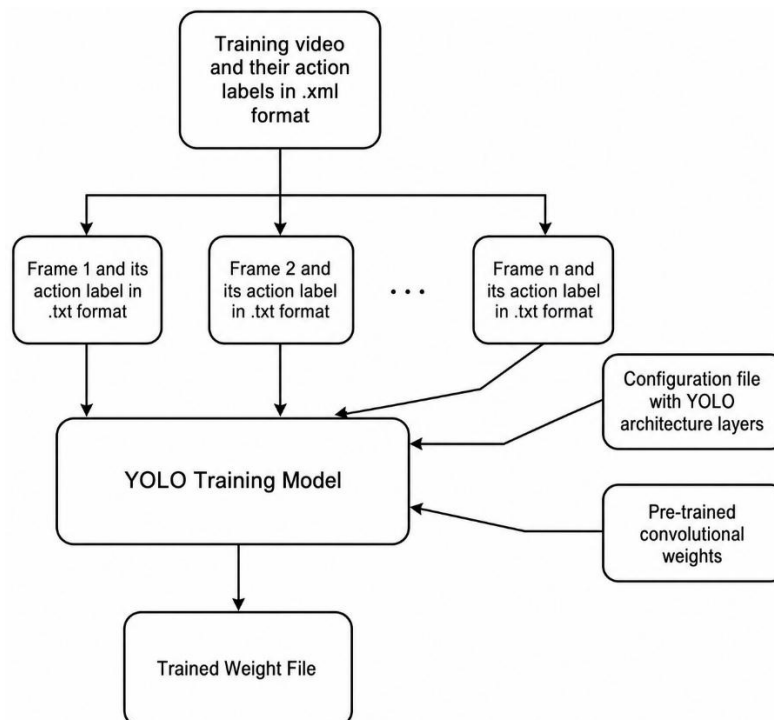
Training video and their action labels in .xml format

Frame 1 and its action label in .txt format

Frame 2 and its action label in .txt format

. . .

Frame n and its action label in .txt format

Configuration file with YOLO architecture layers

YOLO Training Model

Pre-trained convolutional weights

Trained Weight File